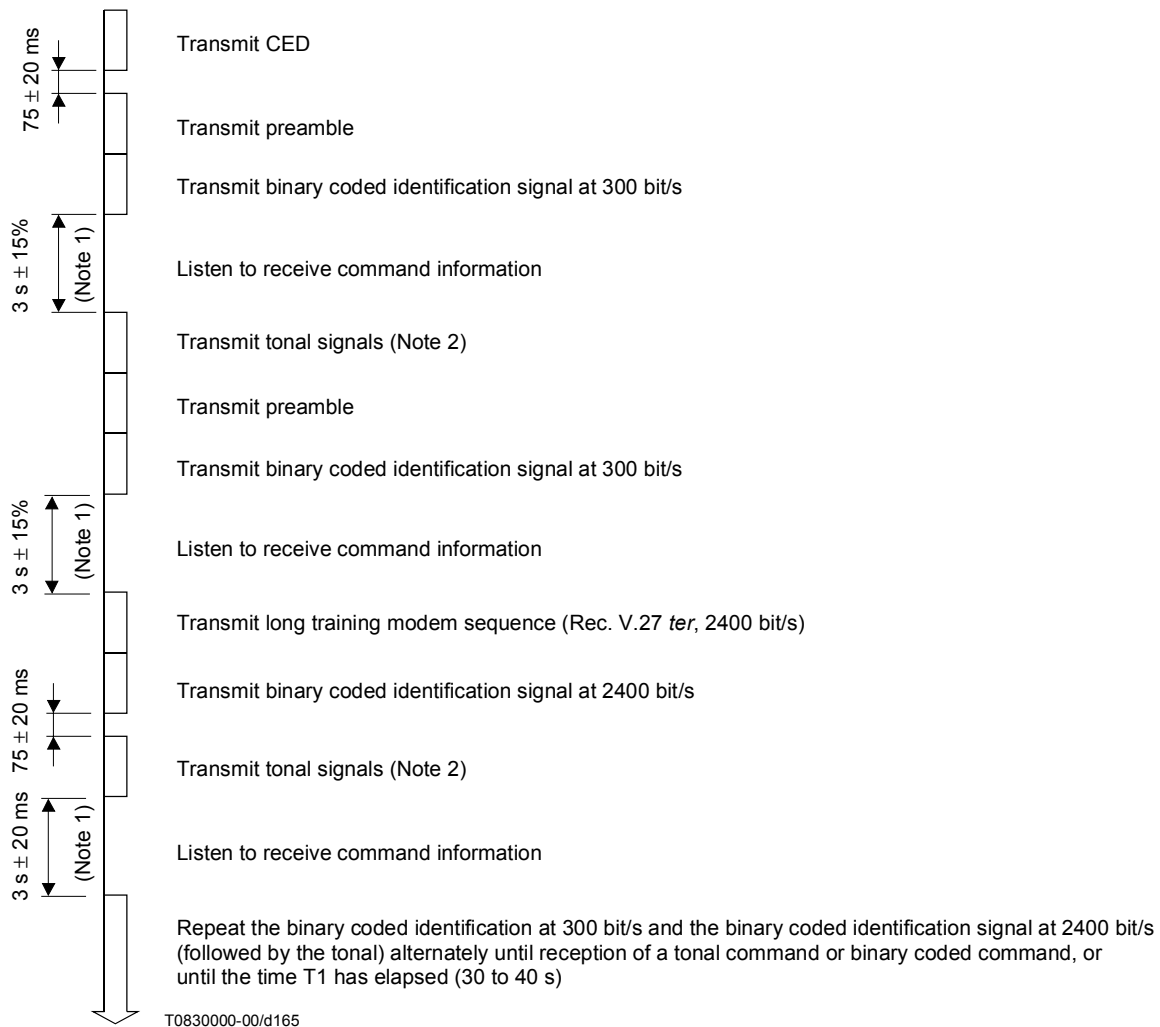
75 ± 20 ms

Transmit CED

Transmit preamble

Transmit binary coded identification signal at 300 bit/s

3 s ± 15%
(Note 1)

Listen to receive command information

Transmit tonal signals (Note 2)

Transmit preamble

Transmit binary coded identification signal at 300 bit/s

3 s ± 15%
(Note 1)

Listen to receive command information

Transmit long training modem sequence (Rec. V.27 *ter*, 2400 bit/s)

Transmit binary coded identification signal at 2400 bit/s

75 ± 20 ms

Transmit tonal signals (Note 2)

3 s ± 20 ms
(Note 1)

Listen to receive command information

Repeat the binary coded identification at 300 bit/s and the binary coded identification signal at 2400 bit/s (followed by the tonal) alternately until reception of a tonal command or binary coded command, or until the time T1 has elapsed (30 to 40 s)

T0830000-00/d165